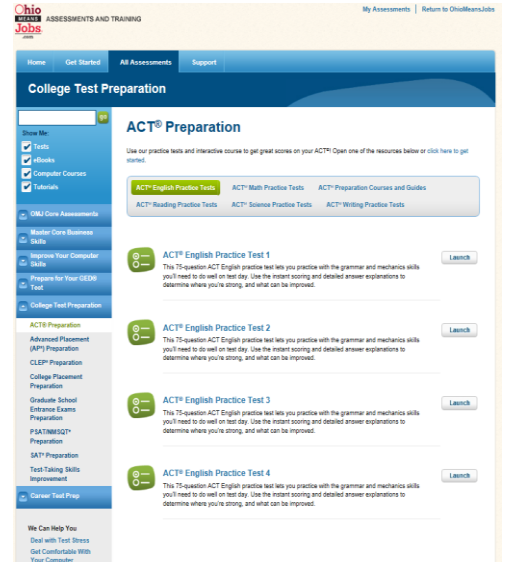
Ohio MEANS Jobs .com ASSESSMENTS AND TRAINING

My Assessments | Return to OhioMeansJobs

Home | Get Started | All Assessments | Support

College Test Preparation

Show Me:
Tests
eBooks
Computer Courses
Tutorials

OMJ Core Assessments
Master Core Business Skills
Improve Your Computer Skills
Prepare for Your GED® Test
College Test Preparation
ACT® Preparation
Advanced Placement (AP) Preparation
CLEP® Preparation
College Placement Preparation
Graduate School Entrance Exams Preparation
PSAT/NMSQT® Preparation
SAT® Preparation
Test-Taking Skills Improvement
Career Test Prep

We Can Help You
Deal with Test Stress
Get Comfortable With Your Computer

ACT® Preparation

Use our practice tests and interactive course to get great scores on your ACT®! Open one of the resources below or click here to get started.

ACT® English Practice Tests | ACT® Math Practice Tests | ACT® Preparation Courses and Guides
ACT® Reading Practice Tests | ACT® Science Practice Tests | ACT® Writing Practice Tests

ACT® English Practice Test 1
This 75-question ACT English practice test lets you practice with the grammar and mechanics skills you'll need to do well on test day. Use the instant scoring and detailed answer explanations to determine where you're strong, and what can be improved.
Launch

ACT® English Practice Test 2
This 75-question ACT English practice test lets you practice with the grammar and mechanics skills you'll need to do well on test day. Use the instant scoring and detailed answer explanations to determine where you're strong, and what can be improved.
Launch

ACT® English Practice Test 3
This 75-question ACT English practice test lets you practice with the grammar and mechanics skills you'll need to do well on test day. Use the instant scoring and detailed answer explanations to determine where you're strong, and what can be improved.
Launch

ACT® English Practice Test 4
This 75-question ACT English practice test lets you practice with the grammar and mechanics skills you'll need to do well on test day. Use the instant scoring and detailed answer explanations to determine where you're strong, and what can be improved.
Launch